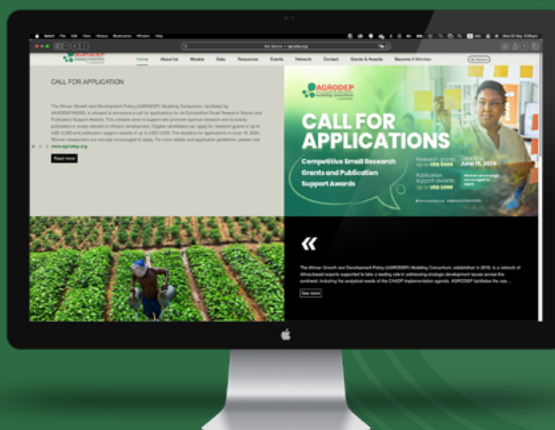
Safari File Edit View History Bookmarks Window Help

agrodep.org

AGRODEP

Home About Us Models Data Resources Events Network Contact Grants & Awards Become A Member

CALL FOR APPLICATION

The African Growth and Development Policy (AGRODEP) Modeling Consortium, facilitated by AKADEMIYA2063, is pleased to announce a call for applications for its Competitive Small Research Grants and Publication Support Awards. This initiative aims to support and promote rigorous research and scholarly publication in areas relevant to Africa's development. Eligible candidates can apply for research grants of up to US$ 5,000 and publication support awards of up to US$ 3,000. The deadline for applications is June 15, 2024. Women researchers are strongly encouraged to apply. The more details and application guidelines, please visit www.agrodep.org.

Read more

AGRODEP

CALL FOR APPLICATIONS

Competitive Small Research Grants and Publication Support Awards

Research grants: Up to US$ 5,000

Deadline: June 15, 2024

Publication support awards: Up to US$ 3,000

«

The African Growth and Development Policy (AGRODEP) Modeling Consortium, established in 2010, is a network of Africa-based experts supported to take a leading role in addressing strategic development issues across the continent, including the analytical needs of the CAADP implementation agenda. AGRODEP facilitates the use...

See more